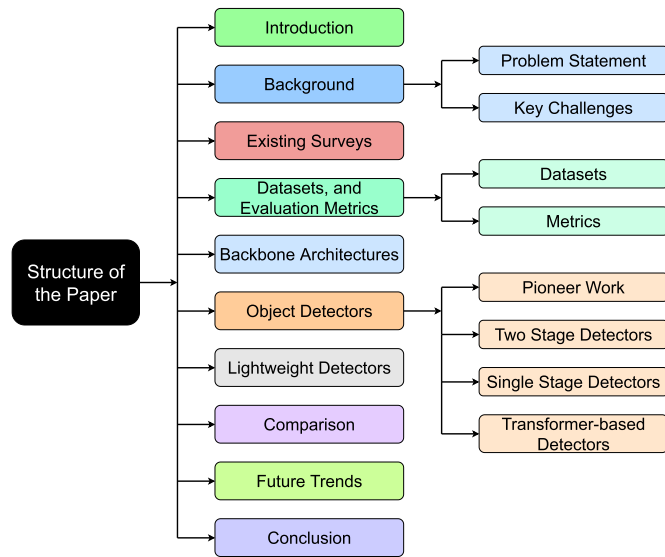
Structure of the Paper

Introduction

Background

Problem Statement

Key Challenges

Existing Surveys

Datasets, and Evaluation Metrics

Datasets

Metrics

Backbone Architectures

Object Detectors

Pioneer Work

Two Stage Detectors

Single Stage Detectors

Transformer-based Detectors

Lightweight Detectors

Comparison

Future Trends

Conclusion